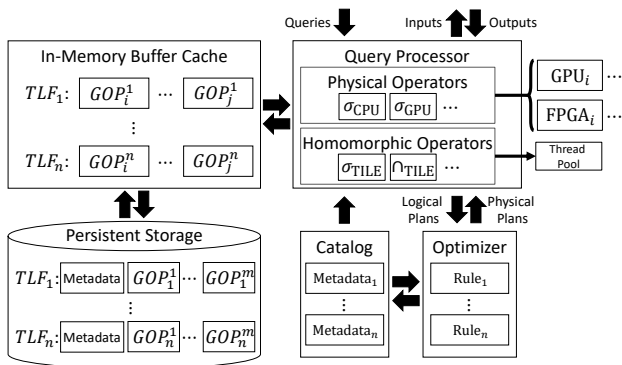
Queries

Inputs Outputs

In-Memory Buffer Cache

$TLF_1$: $GOP_i^1$ ⋯ $GOP_j^1$

⋮

$TLF_n$: $GOP_i^n$ ⋯ $GOP_j^n$

Query Processor

Physical Operators

$\sigma_{\text{CPU}}$ $\sigma_{\text{GPU}}$ ⋯

Homomorphic Operators

$\sigma_{\text{TILE}}$ $\cap_{\text{TILE}}$ ⋯

$\text{GPU}_i$

$\text{FPGA}_i$

Thread Pool

Logical Plans

Physical Plans

Persistent Storage

$TLF_1$: Metadata $GOP_1^1$ ⋯ $GOP_1^m$

⋮

$TLF_n$: Metadata $GOP_n^1$ ⋯ $GOP_n^m$

Catalog

$\text{Metadata}_1$

⋮

$\text{Metadata}_n$

Optimizer

$\text{Rule}_1$

⋮

$\text{Rule}_n$